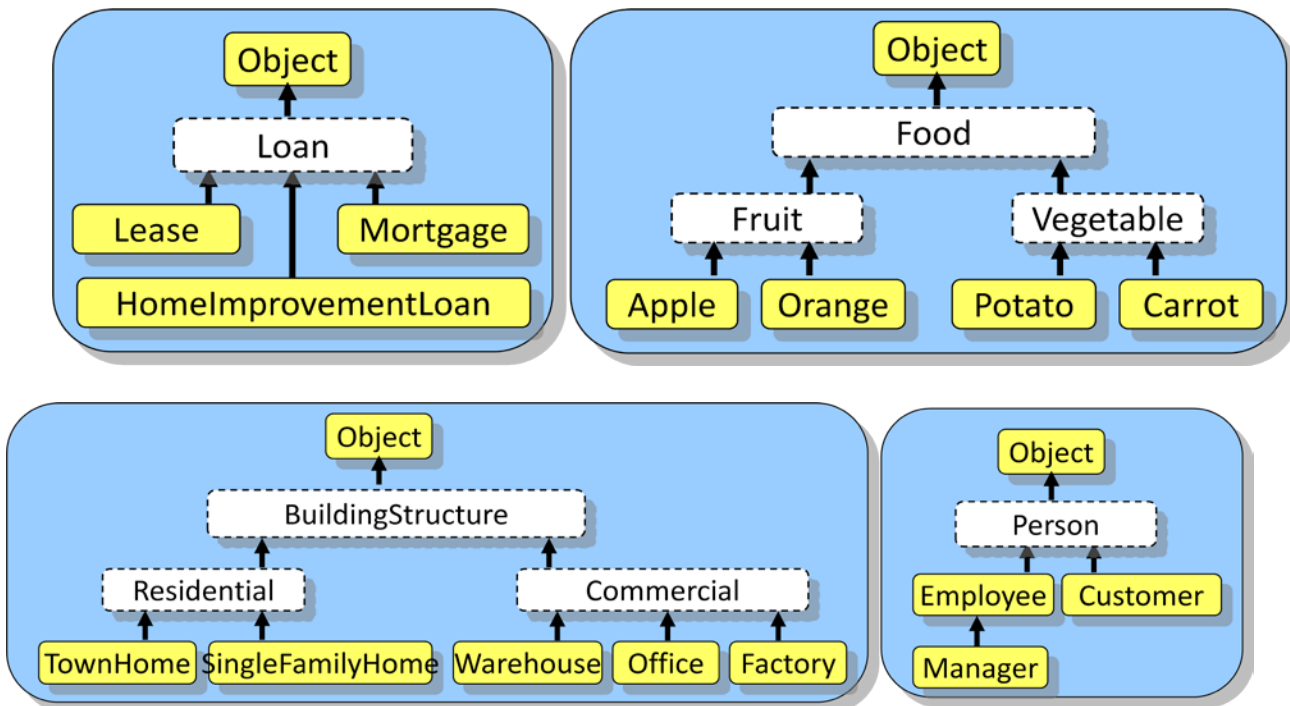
Object
Loan
Lease
Mortgage
HomeImprovementLoan

Object
Food
Fruit
Vegetable
Apple
Orange
Potato
Carrot

Object
BuildingStructure
Residential
Commercial
TownHome
SingleFamilyHome
Warehouse
Office
Factory

Object
Person
Employee
Customer
Manager